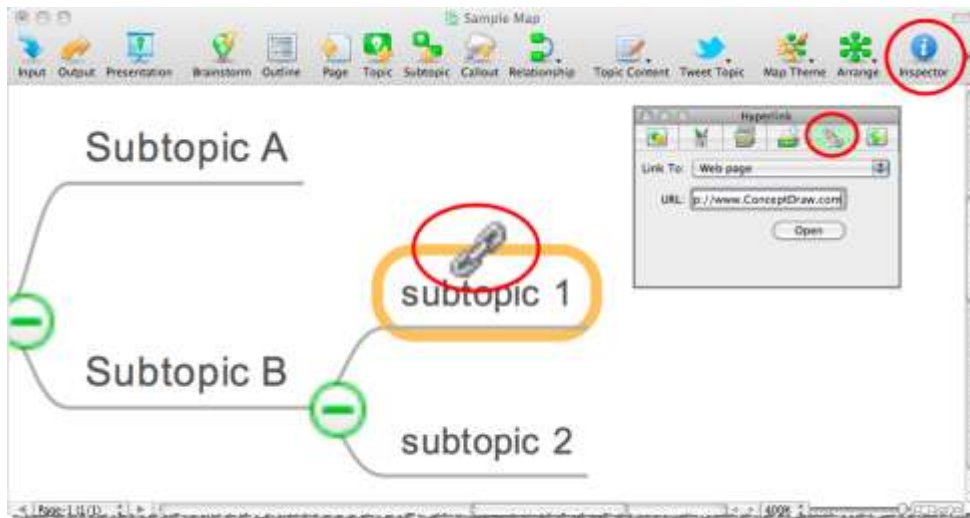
Sample Map

Input Output Presentation Brainstorm Outline Page Topic Subtopic Callout Relationship Topic Content Tweet Topic Map Theme Arrange Inspector

Hyperlink

Link To: Web page

URL: p://www.ConceptDraw.com

Open

Subtopic A

Subtopic B

subtopic 1

subtopic 2

Page-1 (1/1)

400%